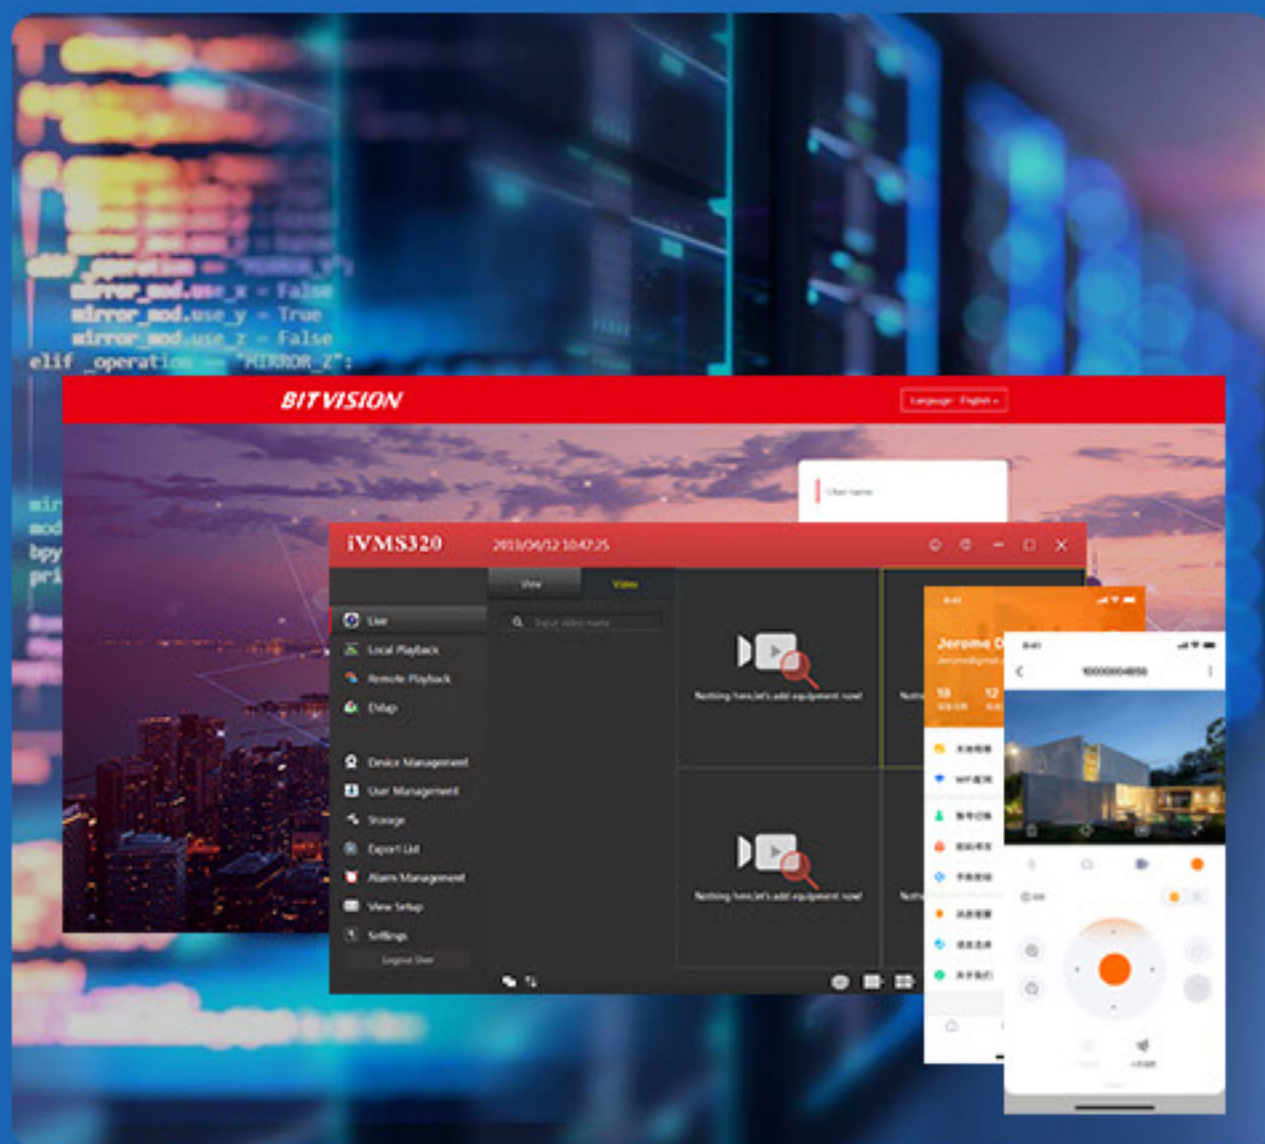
mirror_mod.use_x = False
mirror_mod.use_y = True
mirror_mod.use_z = False
elif _operation == "MIRROR_Z":

BITVISION
Language English

User name

iVMS320
2019/06/12 10:47:25

View
Video

Input video name

Live
Local Playback
Remote Playback
Emap
Device Management
User Management
Storage
Export List
Alarm Management
View Setup
Settings
Logout User

Nothing here,let's add equipment now!
Nothing here,let's add equipment now!

Jerome D

100000004850